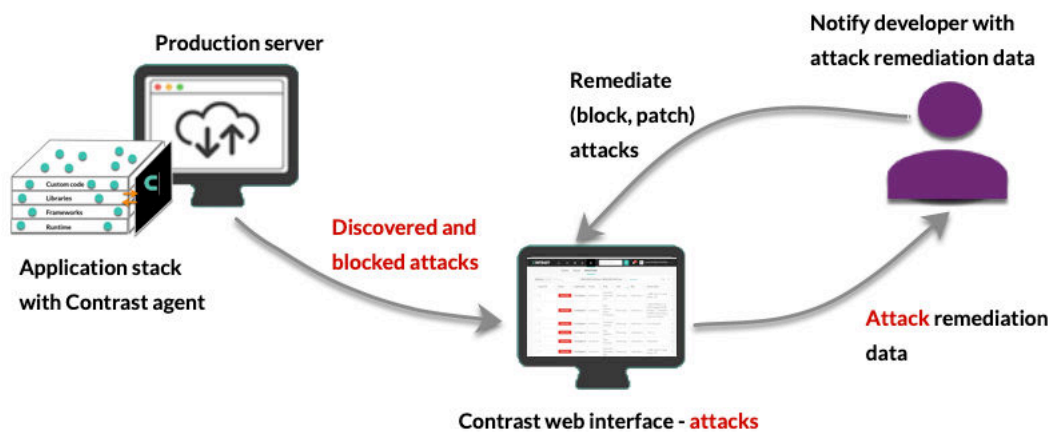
Production server

Notify developer with attack remediation data

Remediate (block, patch) attacks

Custom code
Libraries
Frameworks
Runtime

Discovered and blocked attacks

Application stack with Contrast agent

Attack remediation data

Contrast web interface - attacks